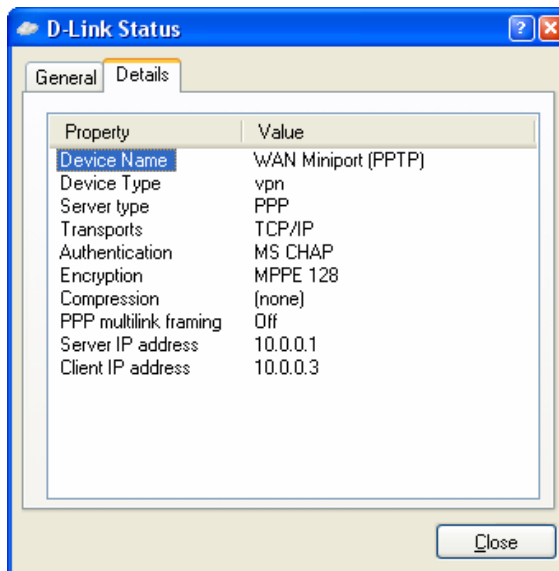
D-Link Status

?

General Details

| Property | Value |
|---|---|
| Device Name | WAN Miniport (PPTP) |
| Device Type | vpn |
| Server type | PPP |
| Transports | TCP/IP |
| Authentication | MS CHAP |
| Encryption | MPPE 128 |
| Compression | (none) |
| PPP multilink framing | Off |
| Server IP address | 10.0.0.1 |
| Client IP address | 10.0.0.3 |

Close